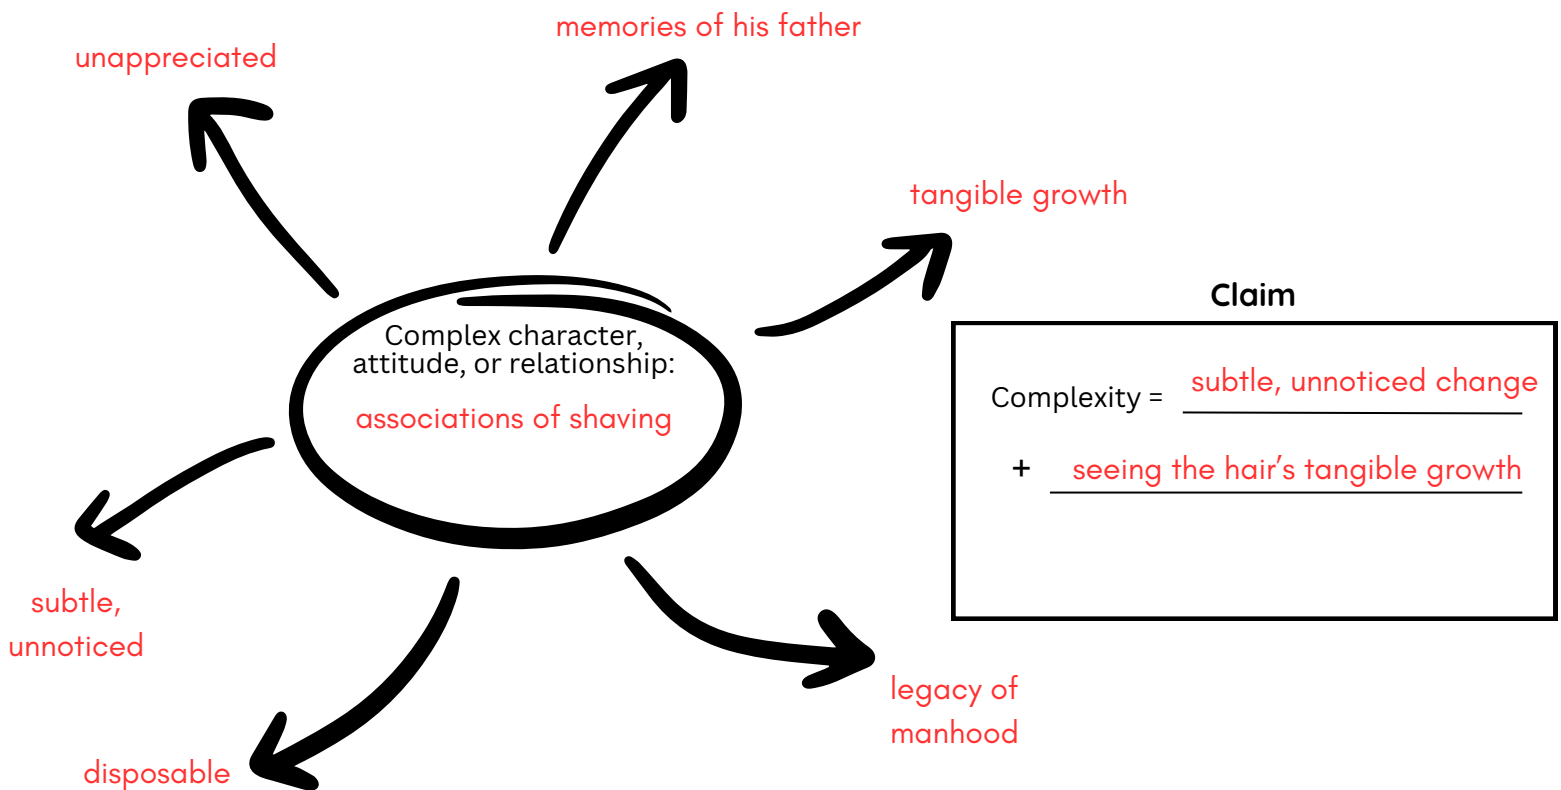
memories of his father

unappreciated

tangible growth

Complex character, attitude, or relationship:

associations of shaving

Claim

Complexity = subtle, unnoticed change

+ seeing the hair's tangible growth

subtle, unnoticed

disposable

legacy of manhood